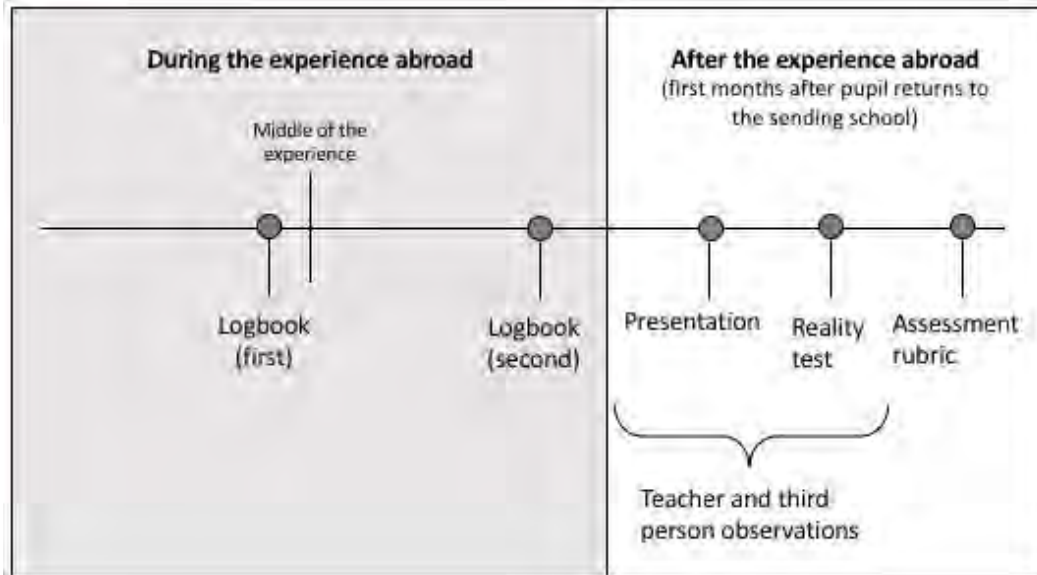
During the experience abroad

Middle of the experience

Logbook (first)

Logbook (second)

After the experience abroad
(first months after pupil returns to the sending school)

Presentation

Reality test

Assessment rubric

Teacher and third person observations